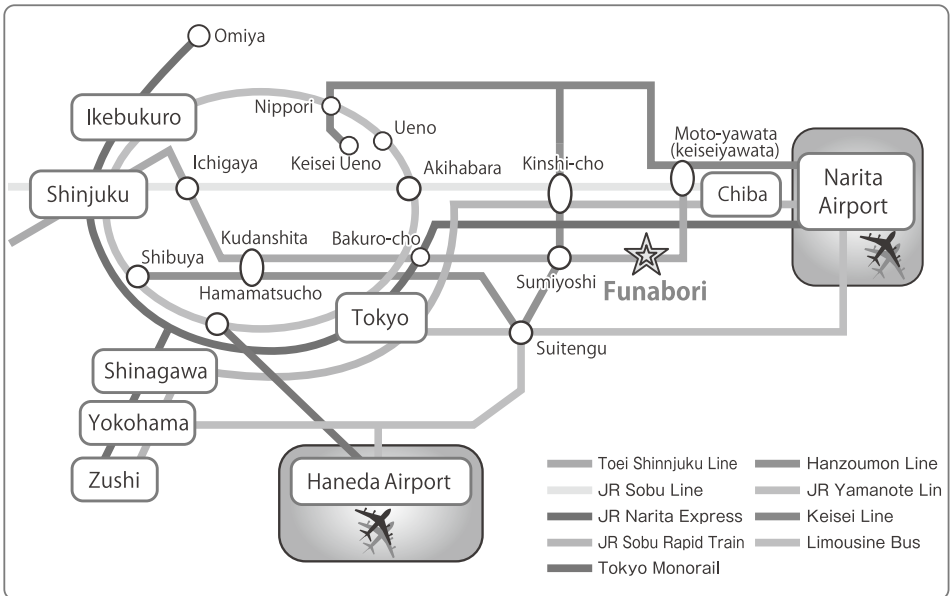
Omiya

Ikebukuro

Nippori

Ueno

Keisei Ueno

Moto-yawata (keiseiyawata)

Narita Airport

Ichigaya

Akihabara

Kinshi-cho

Shinjuku

Chiba

Kudanshita

Bakuro-cho

Shibuya

Sumiyoshi

Funabori

Hamamatsucho

Tokyo

Suitengu

Shinagawa

Yokohama

Zushi

Haneda Airport

Toei Shinnjuku Line

Hanzoumon Line

JR Sobu Line

JR Yamanote Lin

JR Narita Express

Keisei Line

JR Sobu Rapid Train

Limousine Bus

Tokyo Monorail